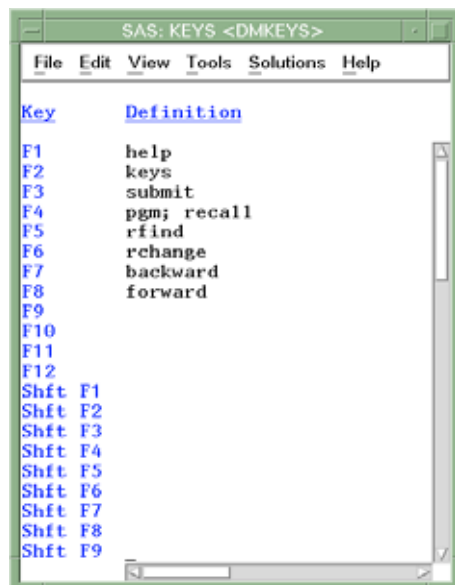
SAS: KEYS <DMKEYS>

File Edit View Tools Solutions Help

| Key | Definition |
|---|---|
| F1 | help |
| F2 | keys |
| F3 | submit |
| F4 | pgm; recall |
| F5 | rfind |
| F6 | rchange |
| F7 | backward |
| F8 | forward |
| F9 | |
| F10 | |
| F11 | |
| F12 | |
| Shft F1 | |
| Shft F2 | |
| Shft F3 | |
| Shft F4 | |
| Shft F5 | |
| Shft F6 | |
| Shft F7 | |
| Shft F8 | |
| Shft F9 | _ |